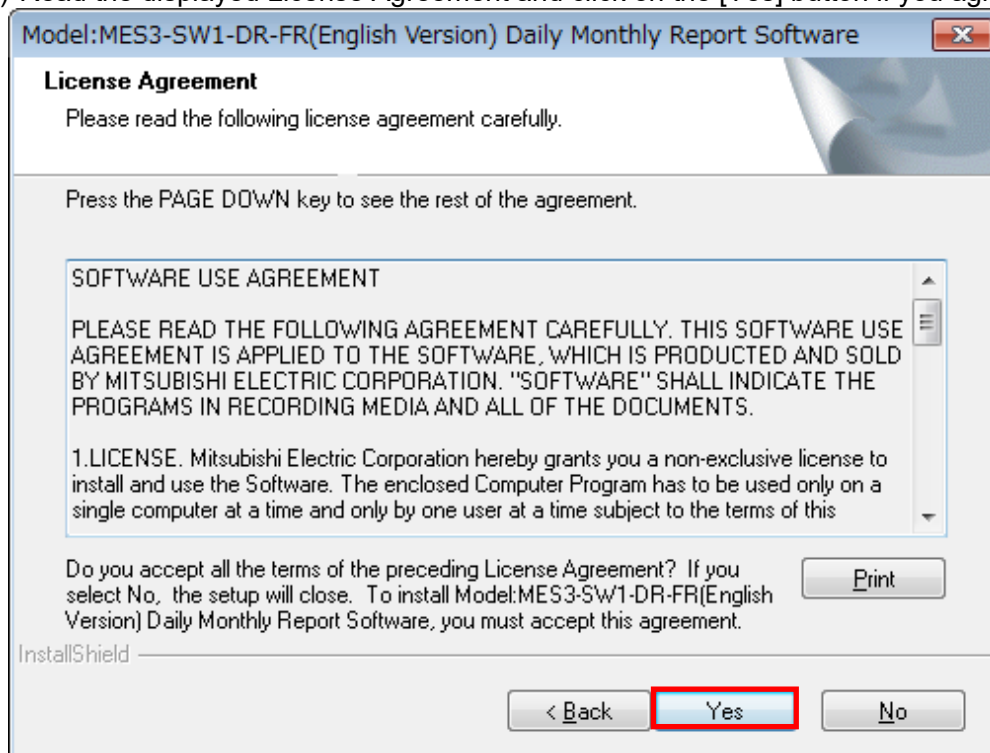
Model:MES3-SW1-DR-FR(English Version) Daily Monthly Report Software

License Agreement

Please read the following license agreement carefully.

Press the PAGE DOWN key to see the rest of the agreement.

SOFTWARE USE AGREEMENT

PLEASE READ THE FOLLOWING AGREEMENT CAREFULLY. THIS SOFTWARE USE AGREEMENT IS APPLIED TO THE SOFTWARE, WHICH IS PRODUCTED AND SOLD BY MITSUBISHI ELECTRIC CORPORATION. "SOFTWARE" SHALL INDICATE THE PROGRAMS IN RECORDING MEDIA AND ALL OF THE DOCUMENTS.

1.LICENSE. Mitsubishi Electric Corporation hereby grants you a non-exclusive license to install and use the Software. The enclosed Computer Program has to be used only on a single computer at a time and only by one user at a time subject to the terms of this

Do you accept all the terms of the preceding License Agreement? If you select No, the setup will close. To install Model:MES3-SW1-DR-FR(English Version) Daily Monthly Report Software, you must accept this agreement.

Print

InstallShield

< Back

Yes

No